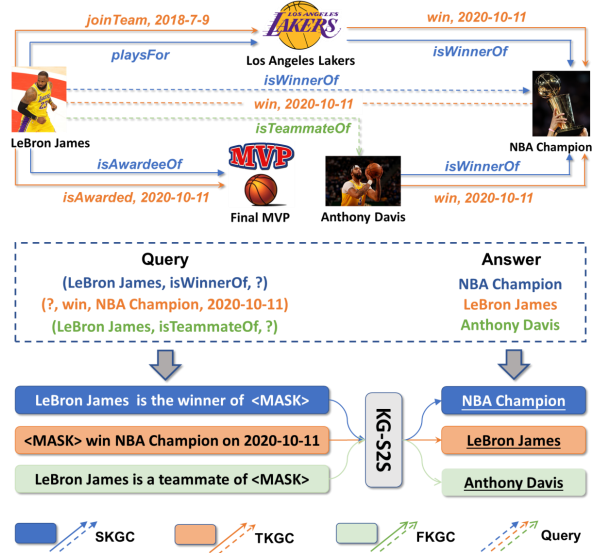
joinTeam, 2018-7-9
LOS ANGELES LAKERS
win, 2020-10-11
playsFor
Los Angeles Lakers
isWinnerOf
isWinnerOf
win, 2020-10-11
LeBron James
isTeammateOf
NBA Champion
isAwardeeOf
MVP
isWinnerOf
isAwarded, 2020-10-11
win, 2020-10-11
Final MVP
Anthony Davis

Query
(LeBron James, isWinnerOf, ?)
(?, win, NBA Champion, 2020-10-11)
(LeBron James, isTeammateOf, ?)

Answer
NBA Champion
LeBron James
Anthony Davis

LeBron James is the winner of <MASK>
<MASK> win NBA Champion on 2020-10-11
LeBron James is a teammate of <MASK>
KG-S2S
NBA Champion
LeBron James
Anthony Davis

SKGC
TKGC
FKGC
Query